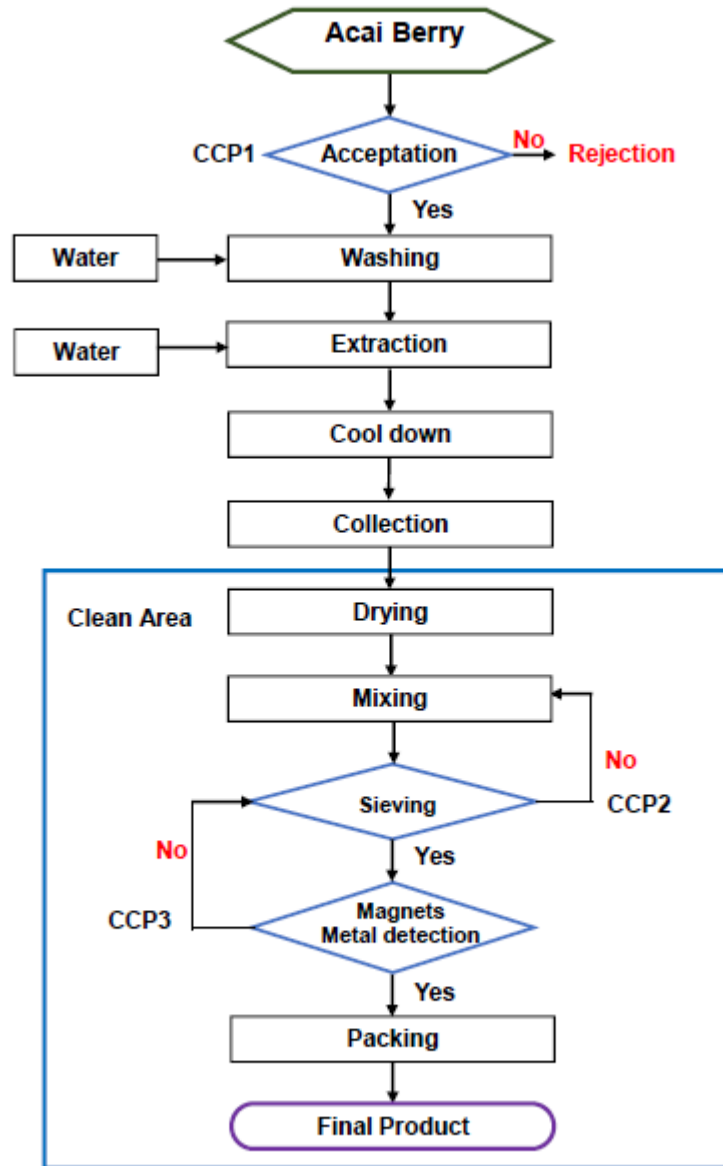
Acai Berry

CCP1
Acceptation
No
Rejection
Yes

Water
Washing

Water
Extraction

Cool down

Collection

Clean Area

Drying

Mixing

No
Sieving
CCP2

No
Yes

CCP3
Magnets
Metal detection

Yes

Packing

Final Product